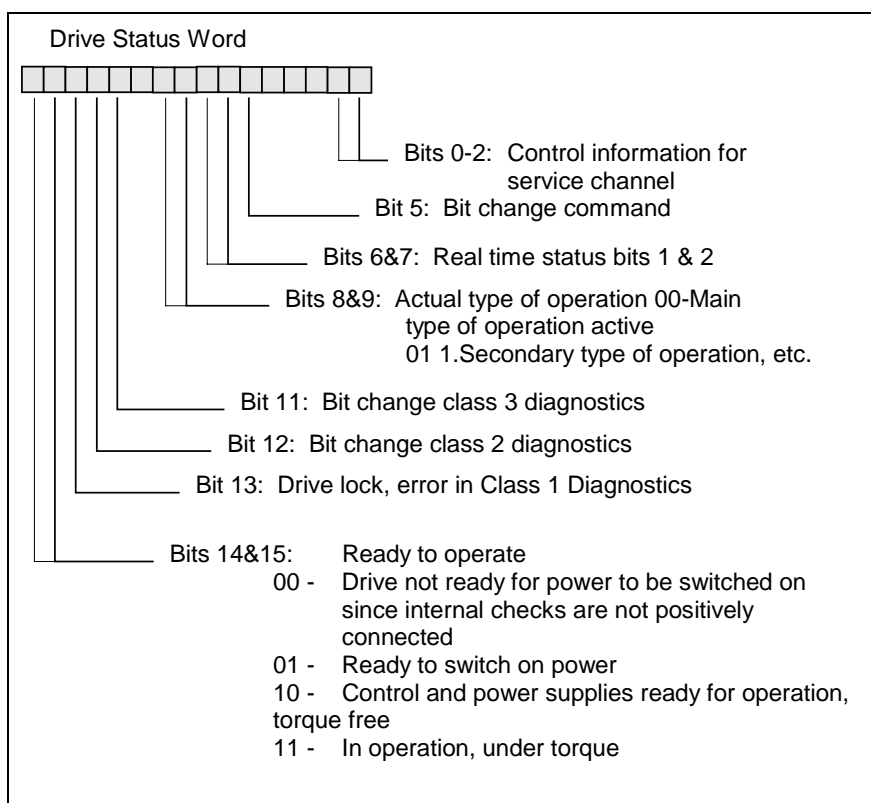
Drive Status Word

Bits 0-2: Control information for service channel

Bit 5: Bit change command

Bits 6&7: Real time status bits 1 & 2

Bits 8&9: Actual type of operation 00-Main type of operation active
01 1.Secondary type of operation, etc.

Bit 11: Bit change class 3 diagnostics

Bit 12: Bit change class 2 diagnostics

Bit 13: Drive lock, error in Class 1 Diagnostics

Bits 14&15: Ready to operate
00 - Drive not ready for power to be switched on since internal checks are not positively connected
01 - Ready to switch on power
10 - Control and power supplies ready for operation, torque free
11 - In operation, under torque